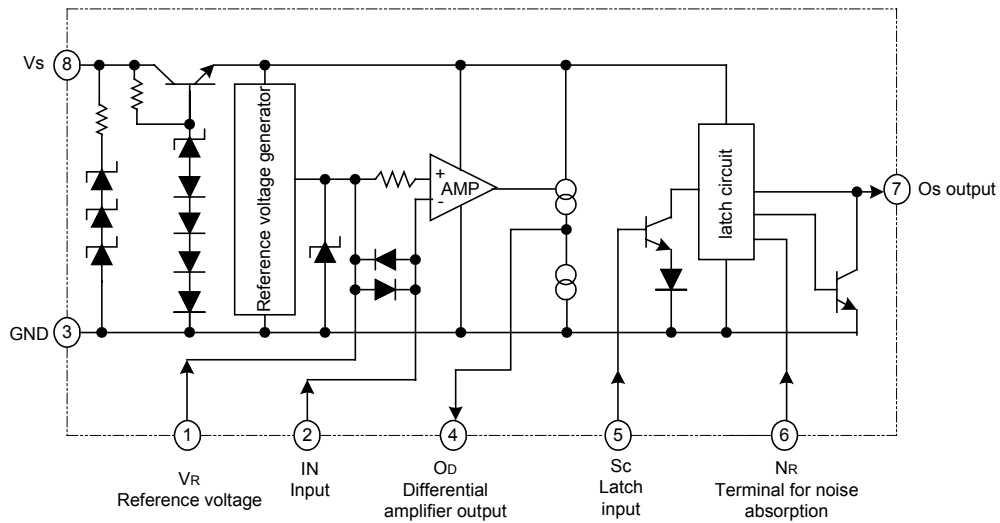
Vs 8

Reference voltage generator

+
AMP
-

latch circuit

7 Os output

GND 3

1
VR
Reference voltage

2
IN
Input

4
OD
Differential amplifier output

5
Sc
Latch input

6
NR
Terminal for noise absorption